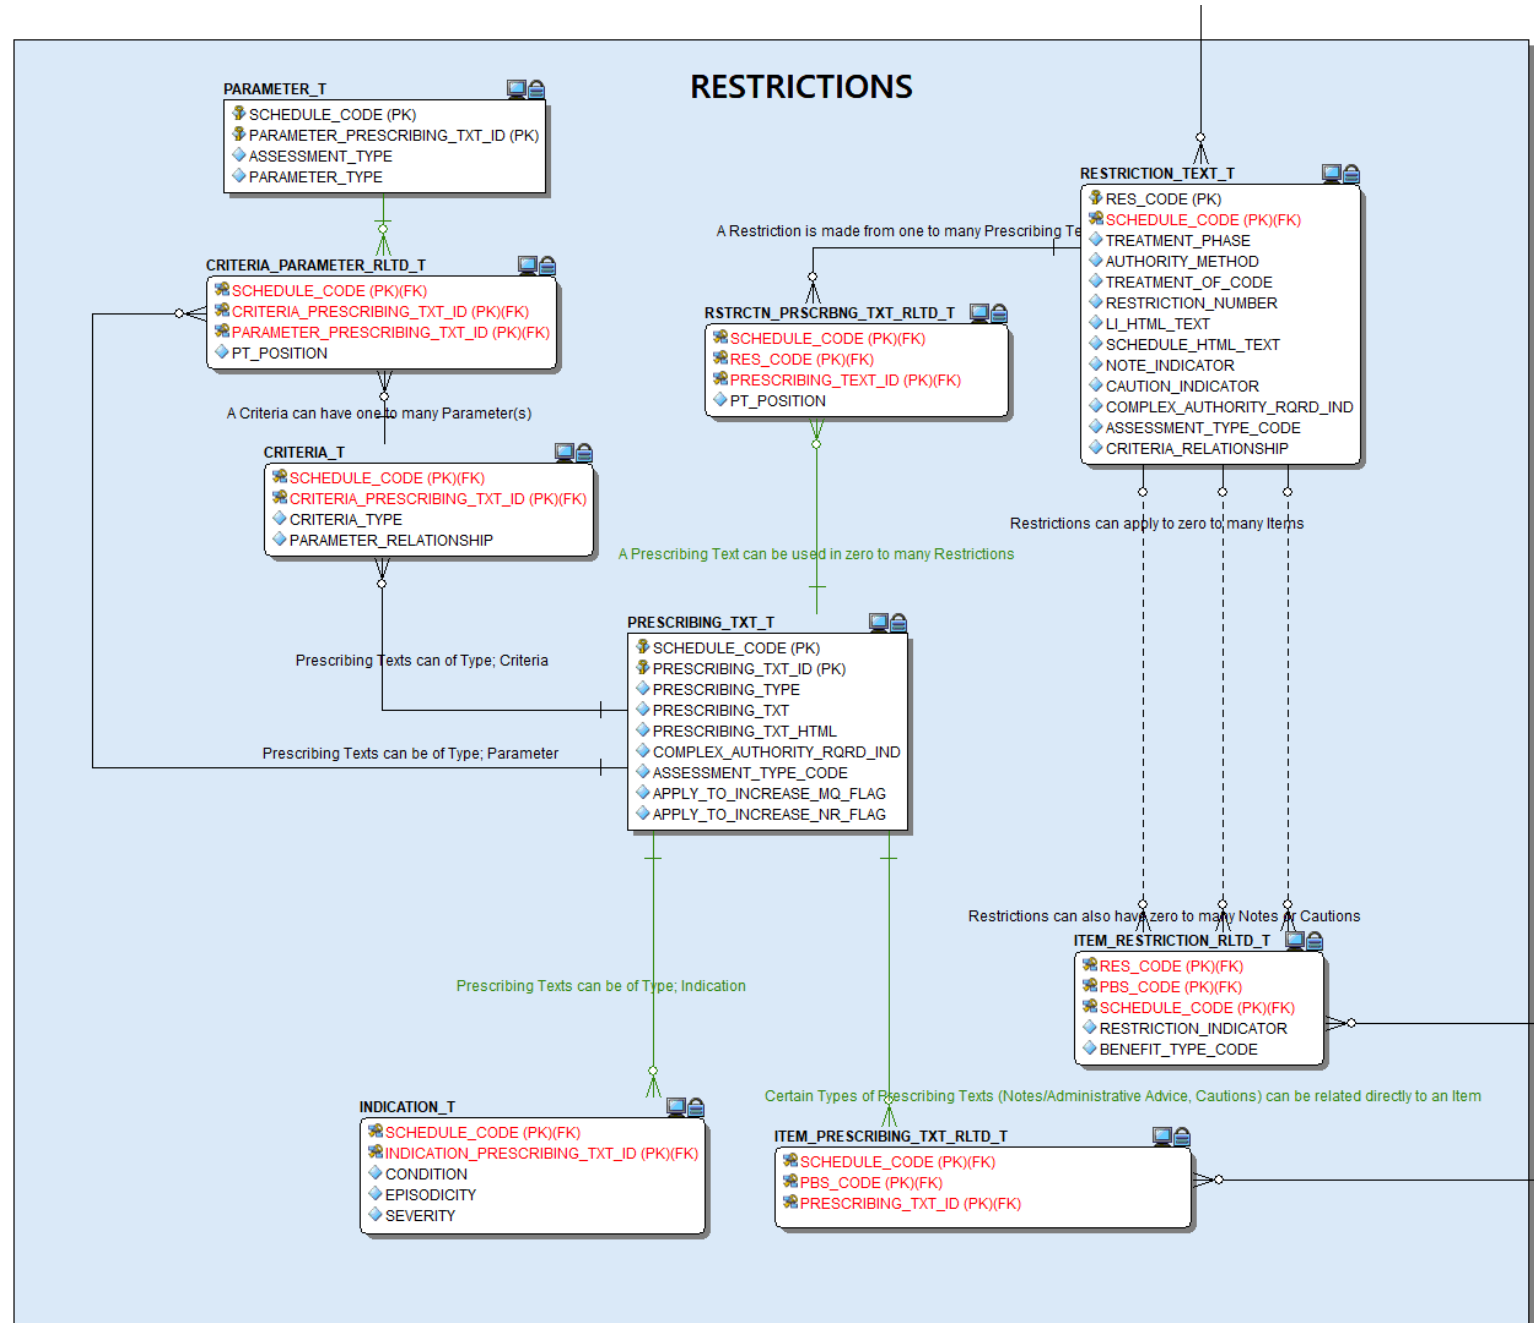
RESTRICTIONS

PARAMETER_T
SCHEDULE_CODE (PK)
PARAMETER_PRESCRIBING_TXT_ID (PK)
ASSESSMENT_TYPE
PARAMETER_TYPE

CRITERIA_PARAMETER_RLTD_T
SCHEDULE_CODE (PK)(FK)
CRITERIA_PRESCRIBING_TXT_ID (PK)(FK)
PARAMETER_PRESCRIBING_TXT_ID (PK)(FK)
PT_POSITION

A Criteria can have one to many Parameter(s)

CRITERIA_T
SCHEDULE_CODE (PK)(FK)
CRITERIA_PRESCRIBING_TXT_ID (PK)(FK)
CRITERIA_TYPE
PARAMETER_RELATIONSHIP

A Restriction is made from one to many Prescribing Te

RSTRCTN_PRSCRBNG_TXT_RLTD_T
SCHEDULE_CODE (PK)(FK)
RES_CODE (PK)(FK)
PRESCRIBING_TEXT_ID (PK)(FK)
PT_POSITION

RESTRICTION_TEXT_T
RES_CODE (PK)
SCHEDULE_CODE (PK)(FK)
TREATMENT_PHASE
AUTHORITY_METHOD
TREATMENT_OF_CODE
RESTRICTION_NUMBER
LI_HTML_TEXT
SCHEDULE_HTML_TEXT
NOTE_INDICATOR
CAUTION_INDICATOR
COMPLEX_AUTHORITY_RQRD_IND
ASSESSMENT_TYPE_CODE
CRITERIA_RELATIONSHIP

Restrictions can apply to zero to many Items

A Prescribing Text can be used in zero to many Restrictions

PRESCRIBING_TXT_T
SCHEDULE_CODE (PK)
PRESCRIBING_TXT_ID (PK)
PRESCRIBING_TYPE
PRESCRIBING_TXT
PRESCRIBING_TXT_HTML
COMPLEX_AUTHORITY_RQRD_IND
ASSESSMENT_TYPE_CODE
APPLY_TO_INCREASE_MQ_FLAG
APPLY_TO_INCREASE_NR_FLAG

Prescribing Texts can of Type; Criteria

Prescribing Texts can be of Type; Parameter

Restrictions can also have zero to many Notes or Cautions

ITEM_RESTRICTION_RLTD_T
RES_CODE (PK)(FK)
PBS_CODE (PK)(FK)
SCHEDULE_CODE (PK)(FK)
RESTRICTION_INDICATOR
BENEFIT_TYPE_CODE

Prescribing Texts can be of Type; Indication

Certain Types of Prescribing Texts (Notes/Administrative Advice, Cautions) can be related directly to an Item

INDICATION_T
SCHEDULE_CODE (PK)(FK)
INDICATION_PRESCRIBING_TXT_ID (PK)(FK)
CONDITION
EPISODICITY
SEVERITY

ITEM_PRESCRIBING_TXT_RLTD_T
SCHEDULE_CODE (PK)(FK)
PBS_CODE (PK)(FK)
PRESCRIBING_TXT_ID (PK)(FK)